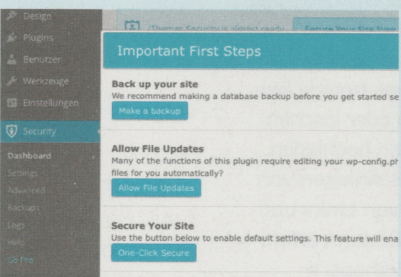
Design
Plugins
Benutzer
Werkzeuge
Einstellungen
Security
Dashboard
Settings
Advanced
Backups
Logs
Help
Go Pro

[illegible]
Important First Steps

Back up your site
We recommend making a database backup before you get started se
Make a backup

Allow File Updates
Many of the functions of this plugin require editing your wp-config.pr files for you automatically?
Allow File Updates

Secure Your Site
Use the button below to enable default settings. This feature will ena
One-Click Secure